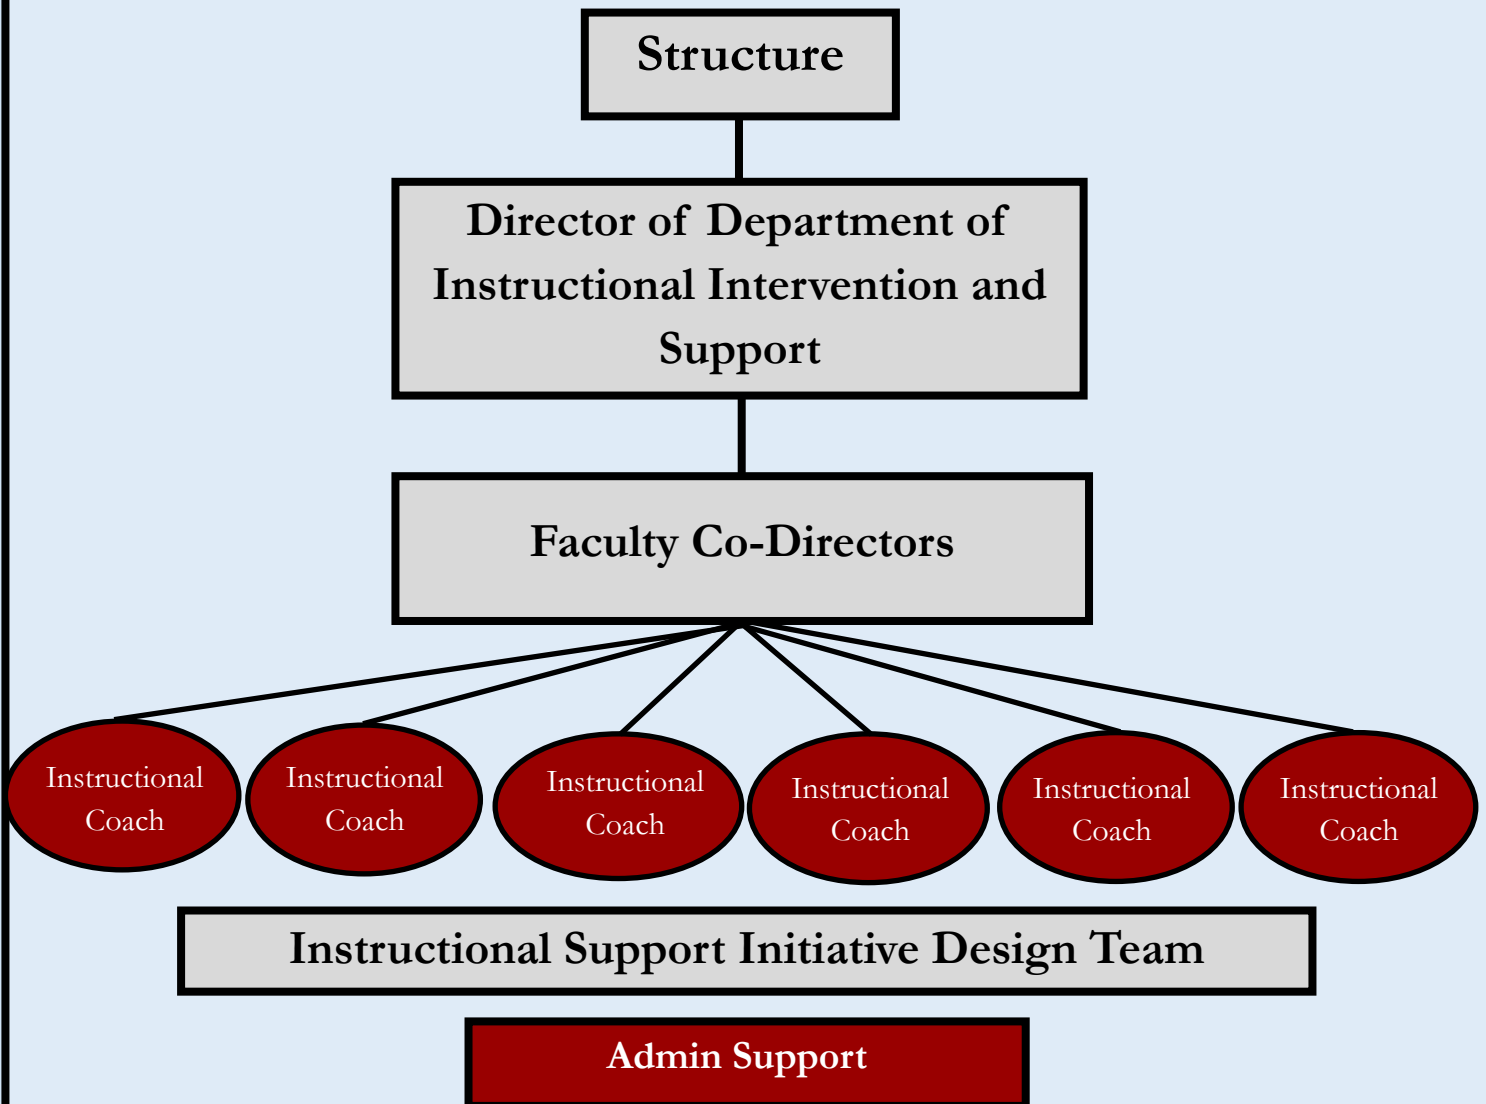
Structure

Director of Department of Instructional Intervention and Support

Faculty Co-Directors

Instructional Coach

Instructional Coach

Instructional Coach

Instructional Coach

Instructional Coach

Instructional Coach

Instructional Support Initiative Design Team

Admin Support